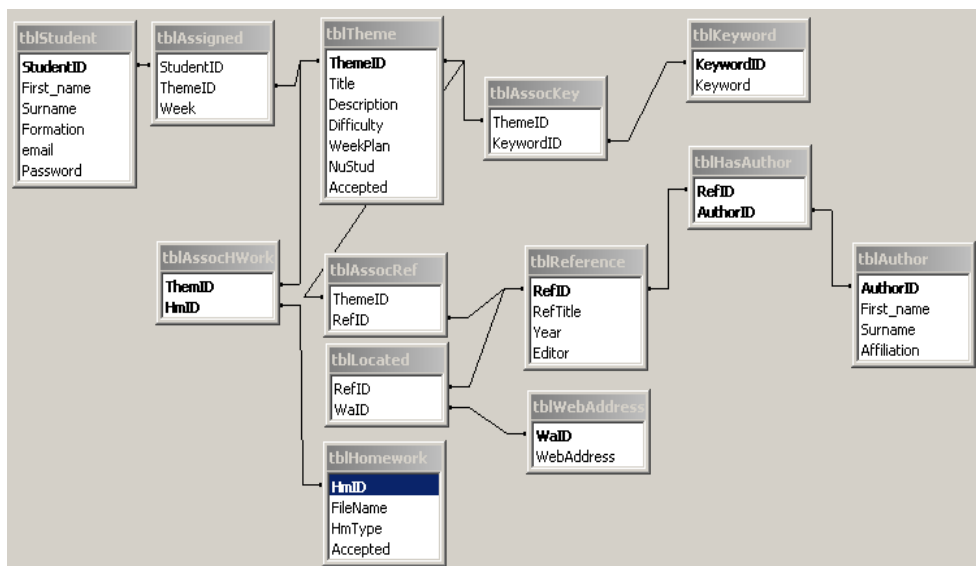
tblStudent
StudentID
First_name
Surname
Formation
email
Password

tblAssigned
StudentID
ThemeID
Week

tblTheme
ThemeID
Title
Description
Difficulty
WeekPlan
NuStud
Accepted

tblAssocKey
ThemeID
KeywordID

tblKeyword
KeywordID
Keyword

tblHasAuthor
RefID
AuthorID

tblAuthor
AuthorID
First_name
Surname
Affiliation

tblAssocHWork
ThemID
HmID

tblAssocRef
ThemeID
RefID

tblReference
RefID
RefTitle
Year
Editor

tblLocated
RefID
WaID

tblWebAddress
WaID
WebAddress

tblHomework
HmID
FileName
HmType
Accepted